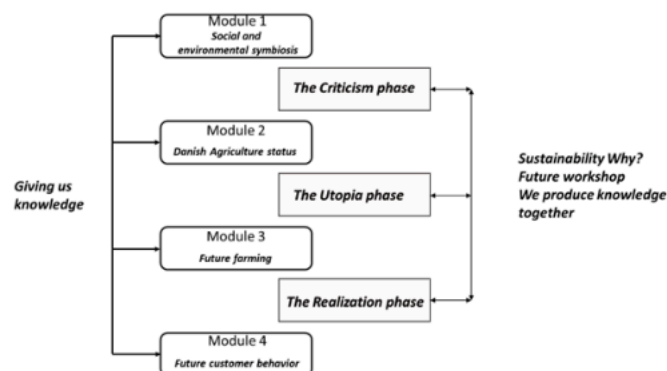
Giving us knowledge

Module 1
Social and environmental symbiosis

The Criticism phase

Module 2
Danish Agriculture status

The Utopia phase

Module 3
Future farming

The Realization phase

Module 4
Future customer behavior

Sustainability Why?
Future workshop
We produce knowledge together